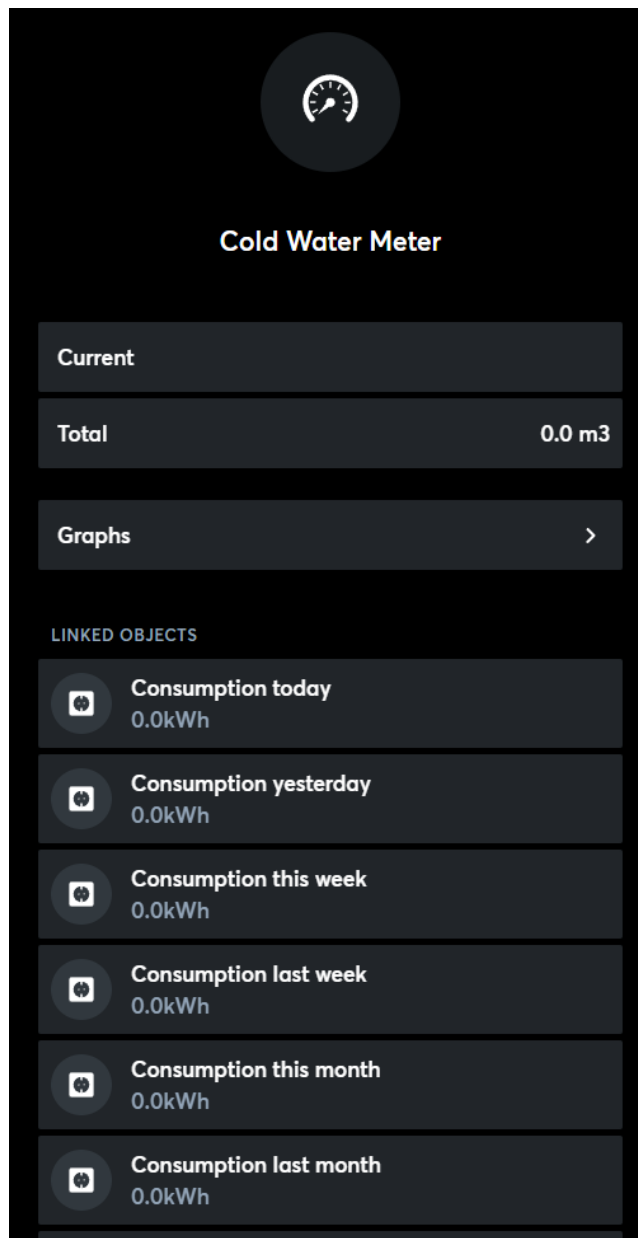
Cold Water Meter

Current

Total 0.0 m3

Graphs >

LINKED OBJECTS

Consumption today
0.0kWh

Consumption yesterday
0.0kWh

Consumption this week
0.0kWh

Consumption last week
0.0kWh

Consumption this month
0.0kWh

Consumption last month
0.0kWh